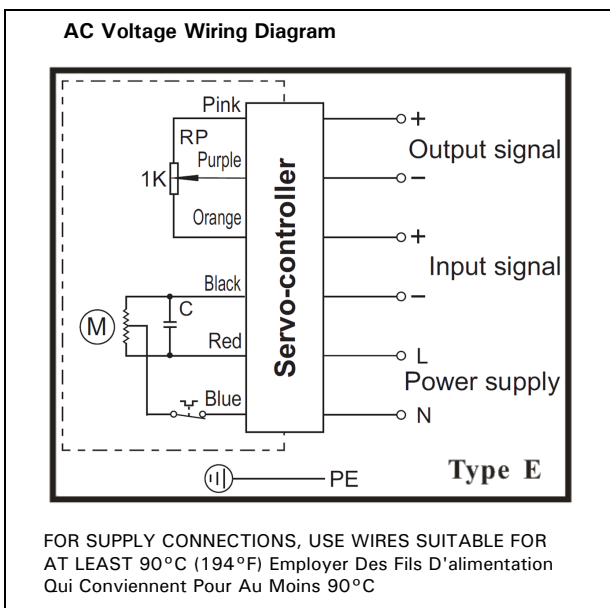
AC Voltage Wiring Diagram

Pink
RP
Purple
1K
Orange
Black
C
M
Red
Blue
Servo-controller
+
Output signal
−
+
Input signal
−
L
Power supply
N
PE
Type E

FOR SUPPLY CONNECTIONS, USE WIRES SUITABLE FOR AT LEAST 90°C (194°F) Employer Des Fils D'alimentation Qui Conviennent Pour Au Moins 90°C